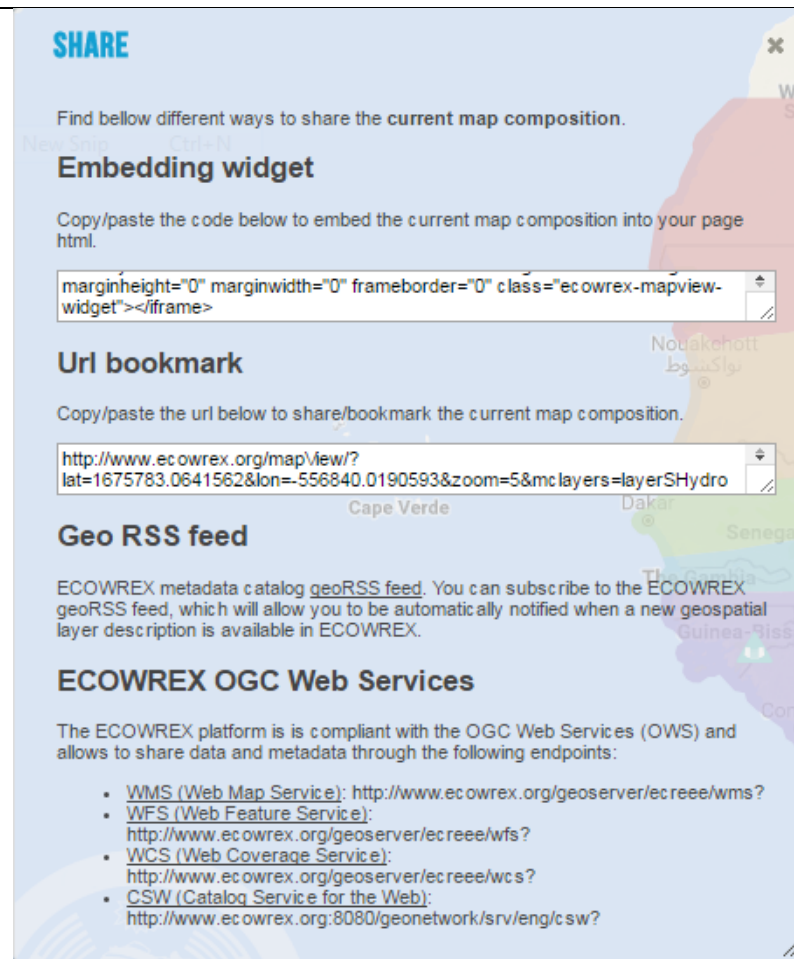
SHARE

×

Find bellow different ways to share the **current map composition**.

New Snip Ctrl+N

Embedding widget

Copy/paste the code below to embed the current map composition into your page html.

marginheight="0" marginwidth="0" frameborder="0" class="ecowrex-mapview-widget"></iframe>

Url bookmark

Nouakchott
نواكشوط

Copy/paste the url below to share/bookmark the current map composition.

http://www.ecowrex.org/mapView/?lat=1675783.0641562&lon=-556840.0190593&zoom=5&mclayers=layerSHydro

Cape Verde

Dakar

Senega

Geo RSS feed

ECOWREX metadata catalog geoRSS feed. You can subscribe to the ECOWREX geoRSS feed, which will allow you to be automatically notified when a new geospatial layer description is available in ECOWREX.

The Gambia

Guinea-Biss

ECOWREX OGC Web Services

The ECOWREX platform is is compliant with the OGC Web Services (OWS) and allows to share data and metadata through the following endpoints:

- WMS (Web Map Service): http://www.ecowrex.org/geoserver/ecreee/wms?
- WFS (Web Feature Service): http://www.ecowrex.org/geoserver/ecreee/wfs?
- WCS (Web Coverage Service): http://www.ecowrex.org/geoserver/ecreee/wcs?
- CSW (Catalog Service for the Web): http://www.ecowrex.org:8080/geonetwork/srv/eng/csw?